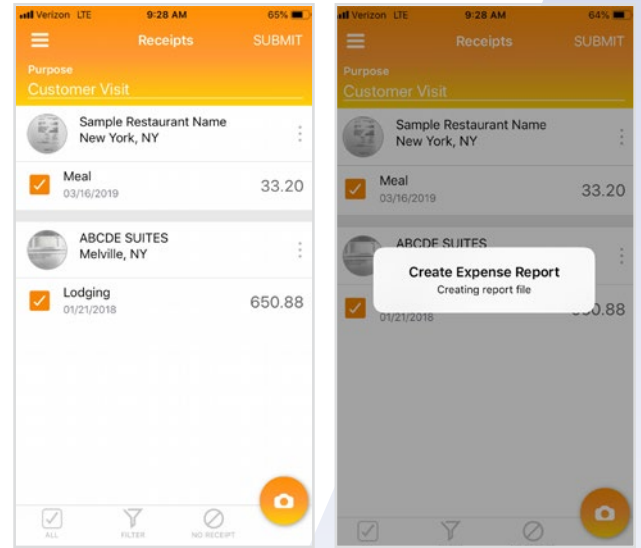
Verizon LTE 9:28 AM 65%

Receipts SUBMIT

Purpose
Customer Visit

Sample Restaurant Name
New York, NY

Meal
03/16/2019
33.20

ABCDE SUITES
Melville, NY

Lodging
01/21/2018
650.88

ALL FILTER NO RECEIPT

Verizon LTE 9:28 AM 64%

Receipts SUBMIT

Purpose
Customer Visit

Sample Restaurant Name
New York, NY

Meal
03/16/2019
33.20

ABCDE SUITES

Create Expense Report
Creating report file

01/21/2018
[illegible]0.88